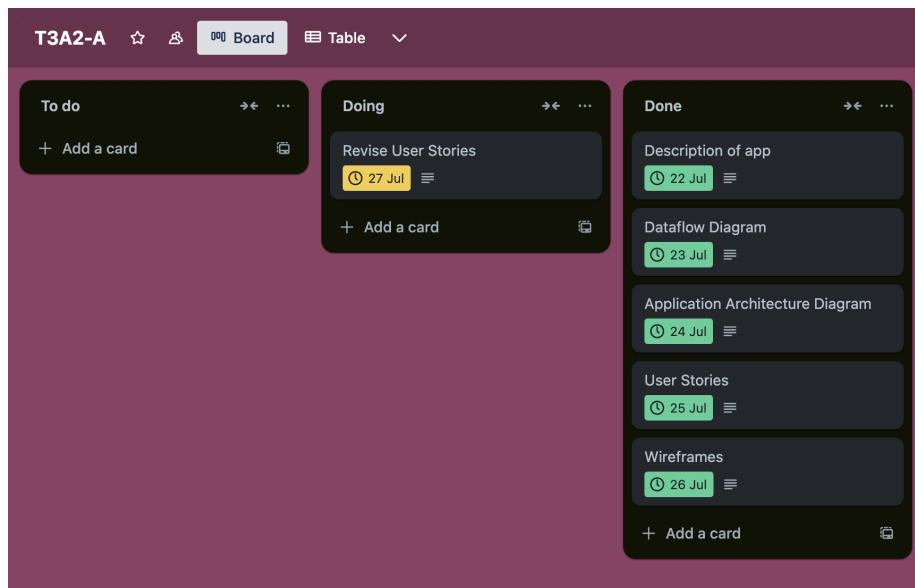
T3A2-A Board Table

To do

+ Add a card

Doing

Revise User Stories
27 Jul

+ Add a card

Done

Description of app
22 Jul

Dataflow Diagram
23 Jul

Application Architecture Diagram
24 Jul

User Stories
25 Jul

Wireframes
26 Jul

+ Add a card